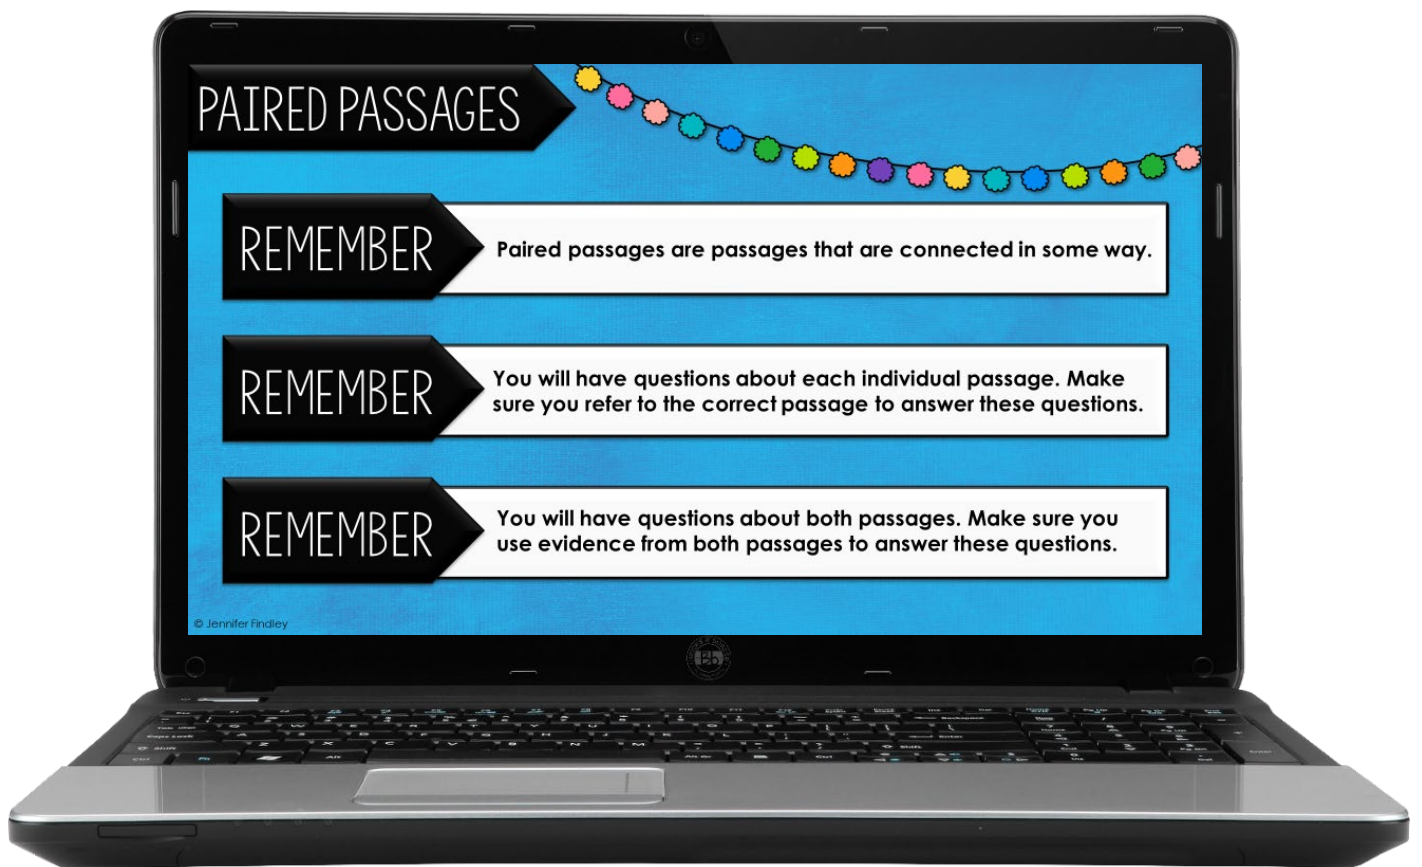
PAIRED PASSAGES

REMEMBER

Paired passages are passages that are connected in some way.

REMEMBER

You will have questions about each individual passage. Make sure you refer to the correct passage to answer these questions.

REMEMBER

You will have questions about both passages. Make sure you use evidence from both passages to answer these questions.

© Jennifer Findley